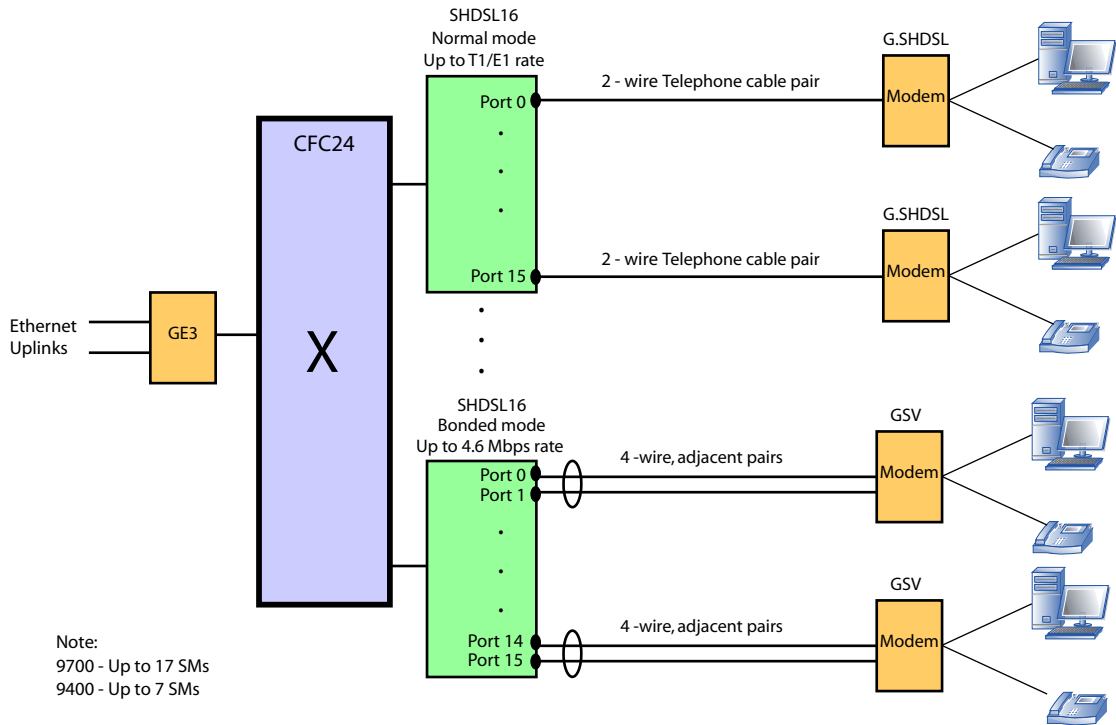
SHDSL16
Normal mode
Up to T1/E1 rate

G.SHDSL

2 - wire Telephone cable pair

Port 0

Modem

CFC24

G.SHDSL

2 - wire Telephone cable pair

Port 15

Modem

Ethernet
Uplinks

GE3

X

SHDSL16
Bonded mode
Up to 4.6 Mbps rate

GSV

4 -wire, adjacent pairs

Port 0
Port 1

Modem

GSV

4 -wire, adjacent pairs

Port 14
Port 15

Modem

Note:
9700 - Up to 17 SMs
9400 - Up to 7 SMs